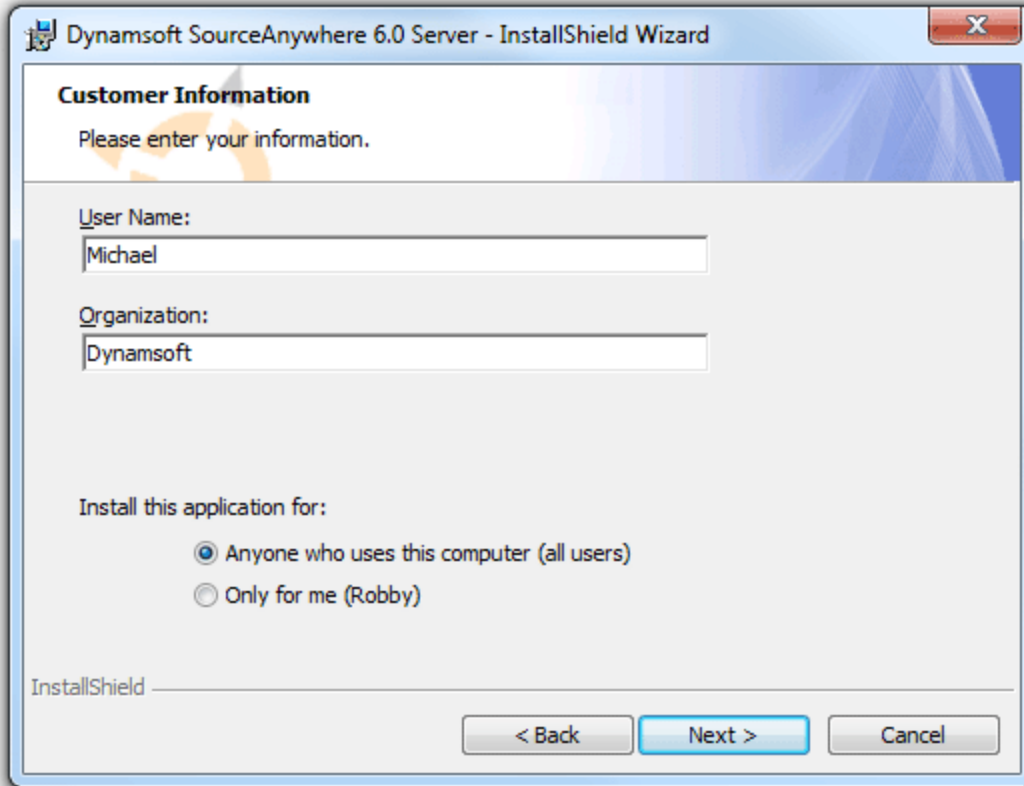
Dynamsoft SourceAnywhere 6.0 Server - InstallShield Wizard

Customer Information

Please enter your information.

User Name:

Michael

Organization:

Dynamsoft

Install this application for:

Anyone who uses this computer (all users)

Only for me (Robby)

InstallShield

< Back

Next >

Cancel